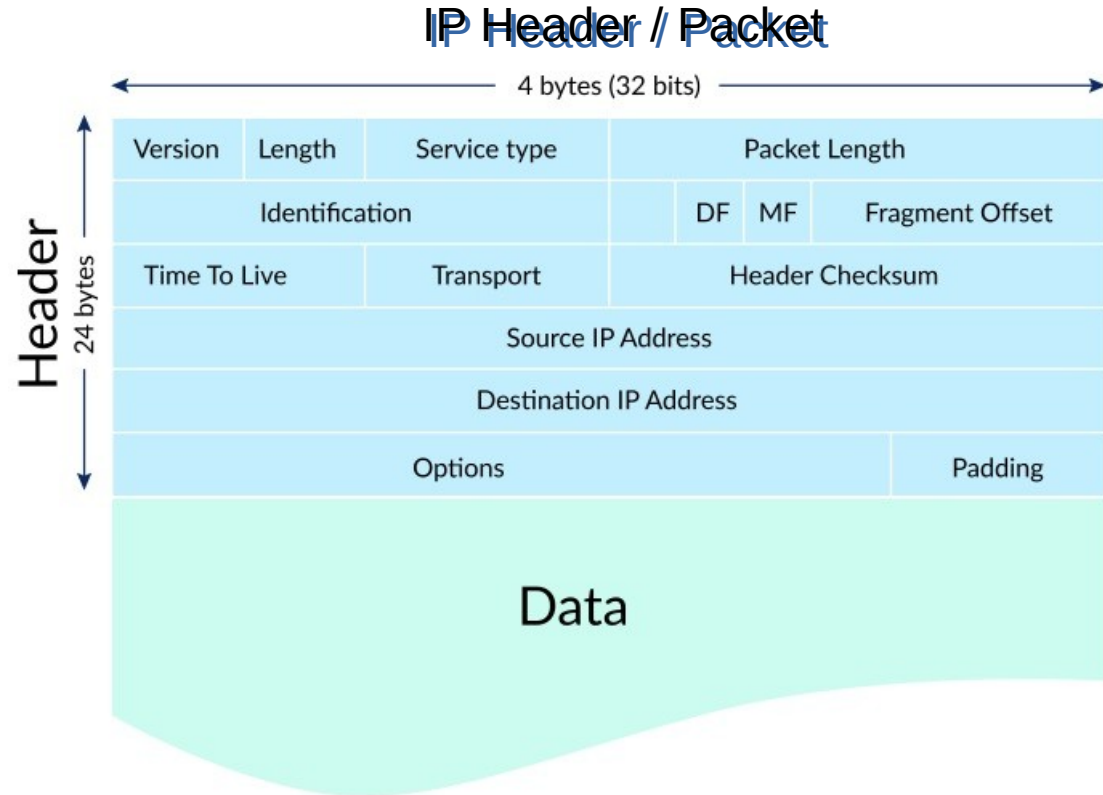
IP Header / Packet

4 bytes (32 bits)

Header

24 bytes

| Version | Length | Service type | Packet Length | | | |
|---|---|---|---|---|---|---|
| Identification | | | | DF | MF | Fragment Offset |
| Time To Live | | Transport | Header Checksum | | | |
| Source IP Address | | | | | | |
| Destination IP Address | | | | | | |
| Options | | | | | | Padding |

Data